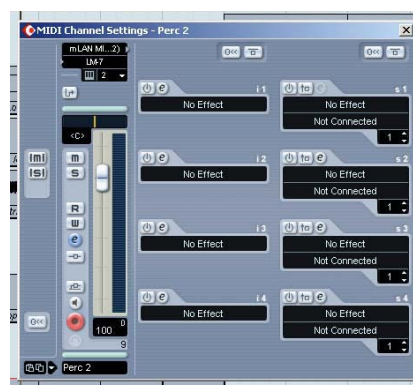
MIDI Channel Settings - Perc 2
x
mLAN MI...2)
LM-7
2
<C>
m
s
R
e
100
0
9
Perc 2
No Effect
i 1
No Effect
i 2
No Effect
i 3
No Effect
i 4
No Effect
Not Connected
s 1
1
No Effect
Not Connected
s 2
1
No Effect
Not Connected
s 3
1
No Effect
Not Connected
s 4
1